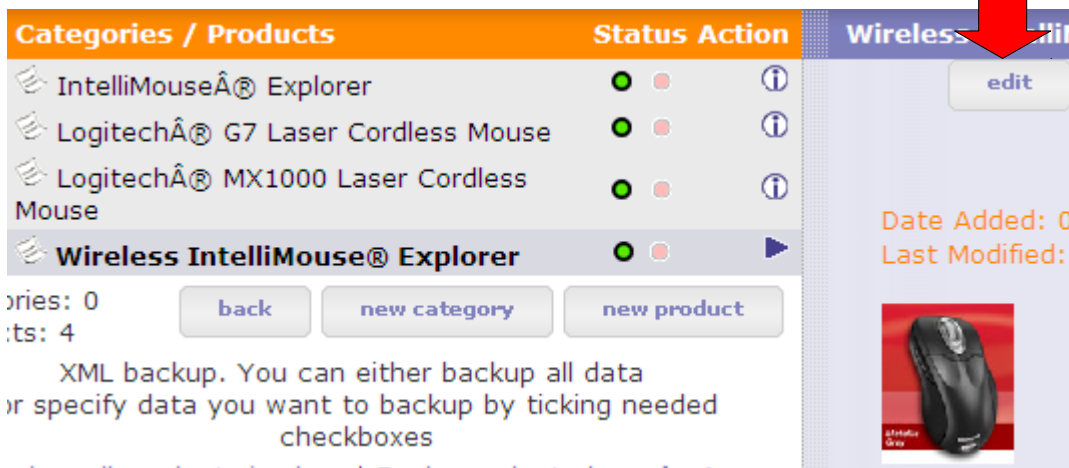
Categories / Products Status Action

IntelliMouseÂ® Explorer

LogitechÂ® G7 Laser Cordless Mouse

LogitechÂ® MX1000 Laser Cordless Mouse

Wireless IntelliMouse® Explorer

ories: 0
ts: 4

back new category new product

XML backup. You can either backup all data or specify data you want to backup by ticking needed checkboxes

Wireless IntelliM

edit

Date Added: 0
Last Modified: